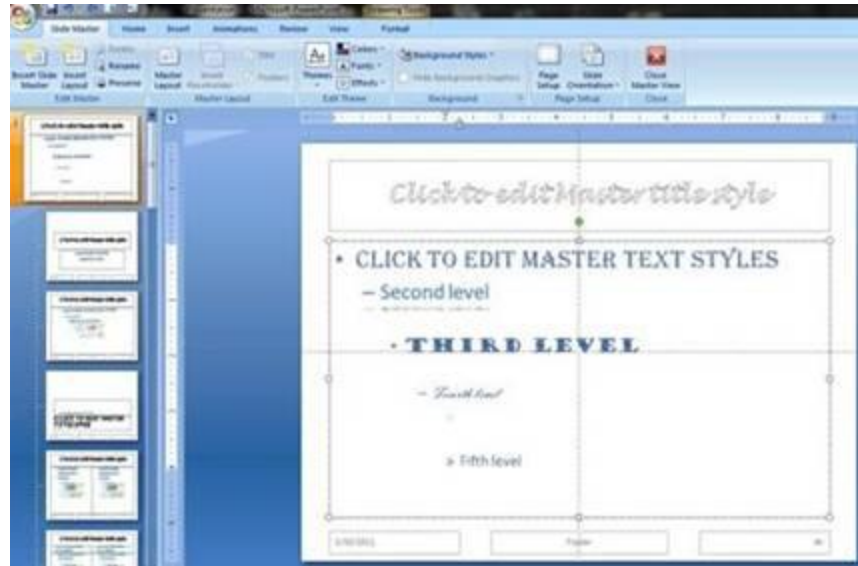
Slide Master Home Insert Animations Review View Format

Insert Slide Master Insert Layout Rename Preserve Edit Master Master Layout Insert Placeholder Title Footers Master Layout Themes Colors Fonts Effects Edit Theme Background Styles Hide Background Graphics Background Page Setup Slide Orientation Page Setup Close Master View Close

Click to edit Master title style

• CLICK TO EDIT MASTER TEXT STYLES

– Second level

• THIRD LEVEL

– Fourth level

» Fifth level

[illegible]

Footer